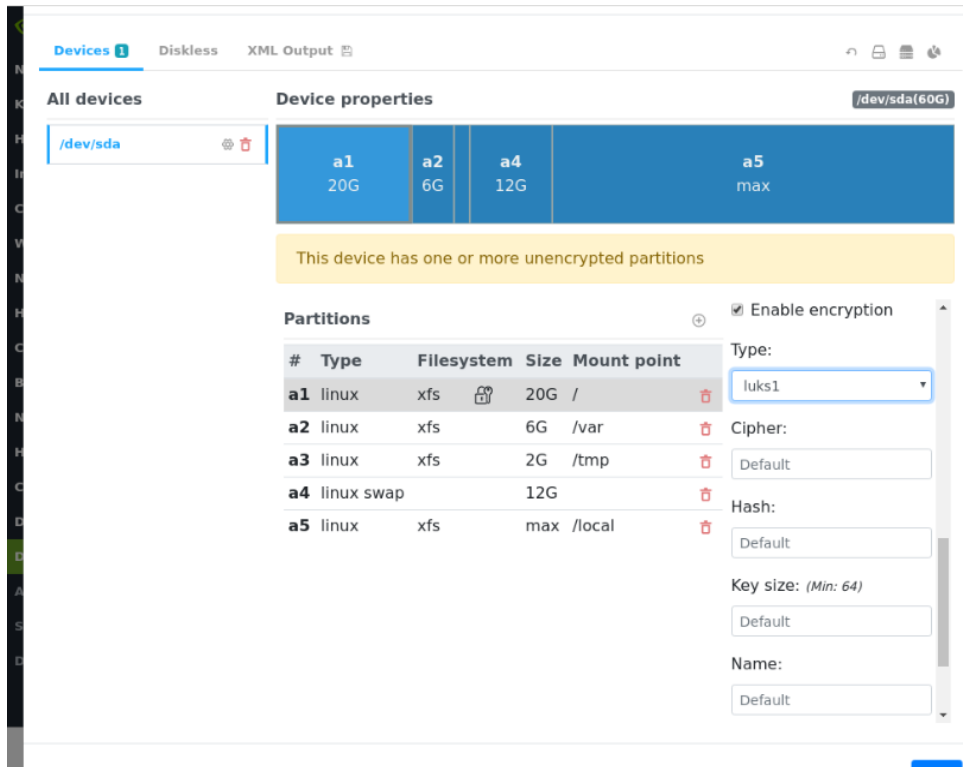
Devices 1 Diskless XML Output

All devices

/dev/sda

Device properties

/dev/sda(60G)

a1
20G

a2
6G

a4
12G

a5
max

This device has one or more unencrypted partitions

Partitions

| # | Type | Filesystem | Size | Mount point |
|---|---|---|---|---|
| a1 | linux | xfs | 20G | / |
| a2 | linux | xfs | 6G | /var |
| a3 | linux | xfs | 2G | /tmp |
| a4 | linux swap | | 12G | |
| a5 | linux | xfs | max | /local |

Enable encryption

Type:

luks1

Cipher:

Default

Hash:

Default

Key size: (Min: 64)

Default

Name:

Default